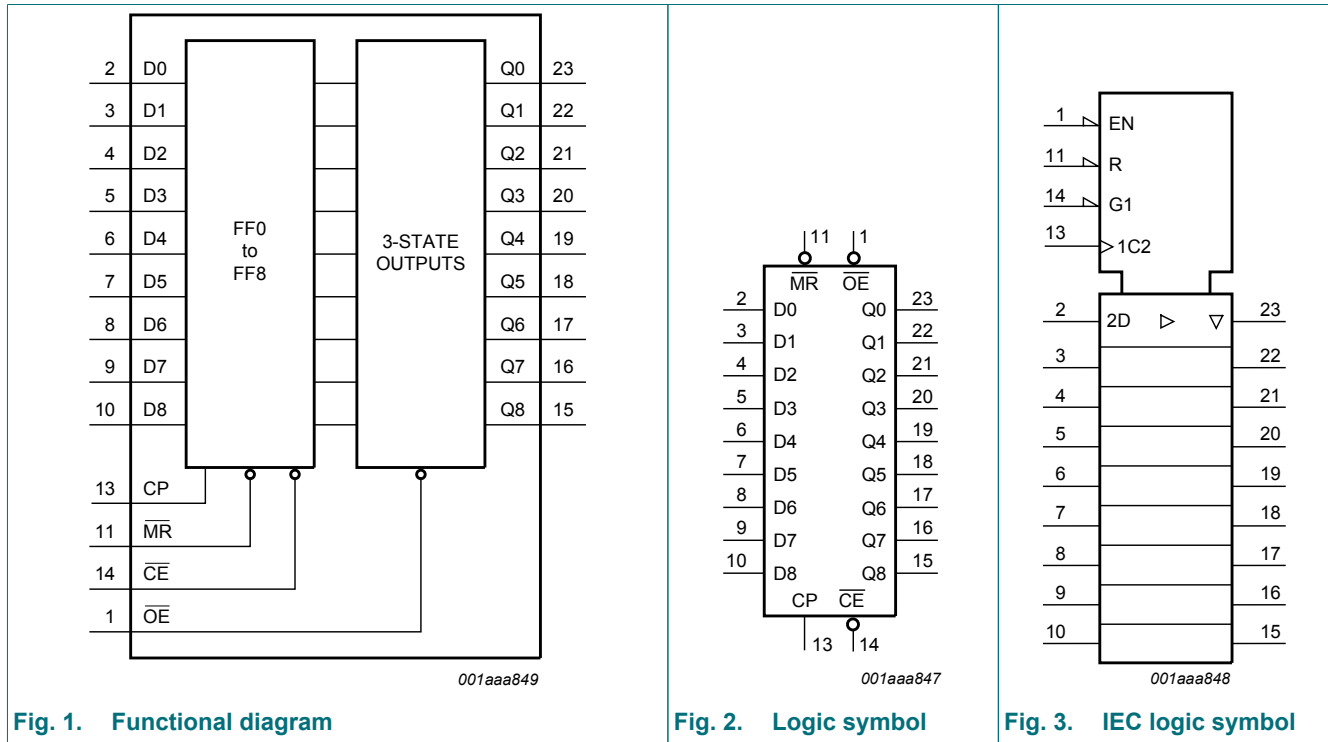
2 D0
3 D1
4 D2
5 D3
6 D4
7 D5
8 D6
9 D7
10 D8

FF0 to FF8

3-STATE OUTPUTS

Q0 23
Q1 22
Q2 21
Q3 20
Q4 19
Q5 18
Q6 17
Q7 16
Q8 15

13 CP
11 $\overline{MR}$
14 $\overline{CE}$
1 $\overline{OE}$

001aaa849

Fig. 1. Functional diagram

11 1
$\overline{MR}$ $\overline{OE}$
2 D0 Q0 23
3 D1 Q1 22
4 D2 Q2 21
5 D3 Q3 20
6 D4 Q4 19
7 D5 Q5 18
8 D6 Q6 17
9 D7 Q7 16
10 D8 Q8 15
CP $\overline{CE}$
13 14

001aaa847

Fig. 2. Logic symbol

1 EN
11 R
14 G1
13 1C2
2 2D ▷ ▽ 23
3 22
4 21
5 20
6 19
7 18
8 17
9 16
10 15

001aaa848

Fig. 3. IEC logic symbol